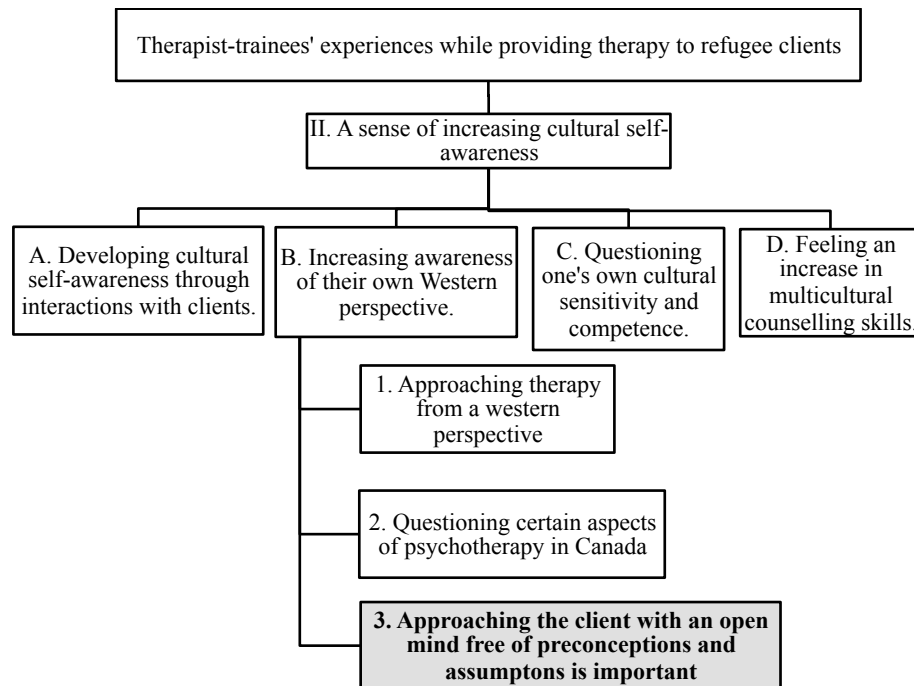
Therapist-trainees' experiences while providing therapy to refugee clients

II. A sense of increasing cultural self-awareness

A. Developing cultural self-awareness through interactions with clients.

B. Increasing awareness of their own Western perspective.

C. Questioning one's own cultural sensitivity and competence.

D. Feeling an increase in multicultural counselling skills.

1. Approaching therapy from a western perspective

2. Questioning certain aspects of psychotherapy in Canada

3. Approaching the client with an open mind free of preconceptions and assumptons is important